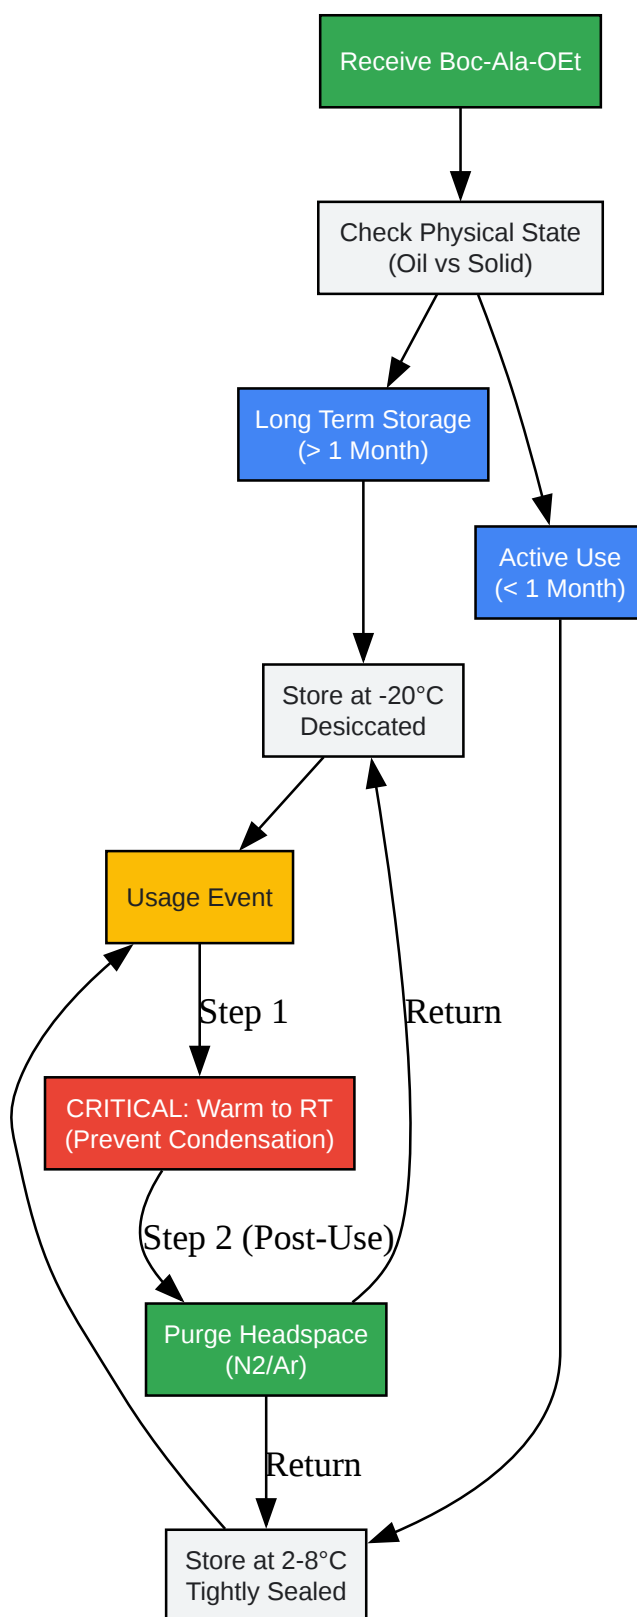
Receive Boc-Ala-OEt

Check Physical State
(Oil vs Solid)

Long Term Storage
(> 1 Month)

Active Use
(< 1 Month)

Store at -20°C
Desiccated

Usage Event

Step 1

Return

CRITICAL: Warm to RT
(Prevent Condensation)

Step 2 (Post-Use)

Purge Headspace
(N2/Ar)

Return

Store at 2-8°C
Tightly Sealed